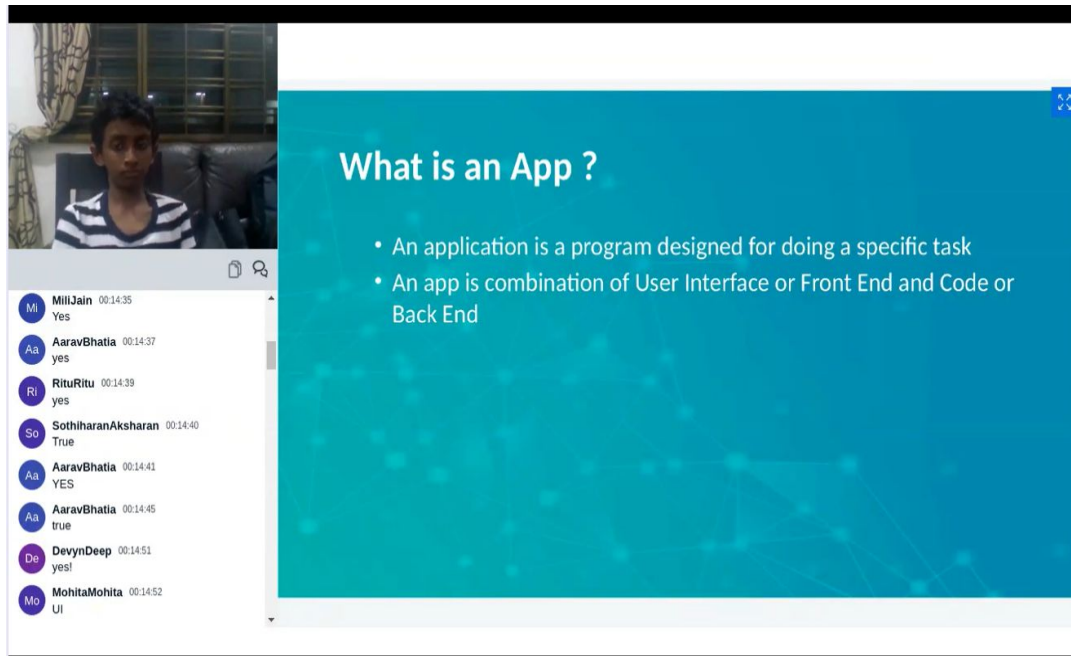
Mi MiliJain 00:14:35
Yes

Aa AaravBhatia 00:14:37
yes

Ri RituRitu 00:14:39
yes

So SothiharanAksharan 00:14:40
True

Aa AaravBhatia 00:14:41
YES

Aa AaravBhatia 00:14:45
true

De DevynDeep 00:14:51
yes!

Mo MohitaMohita 00:14:52
UI

What is an App ?

• An application is a program designed for doing a specific task
• An app is combination of User Interface or Front End and Code or Back End